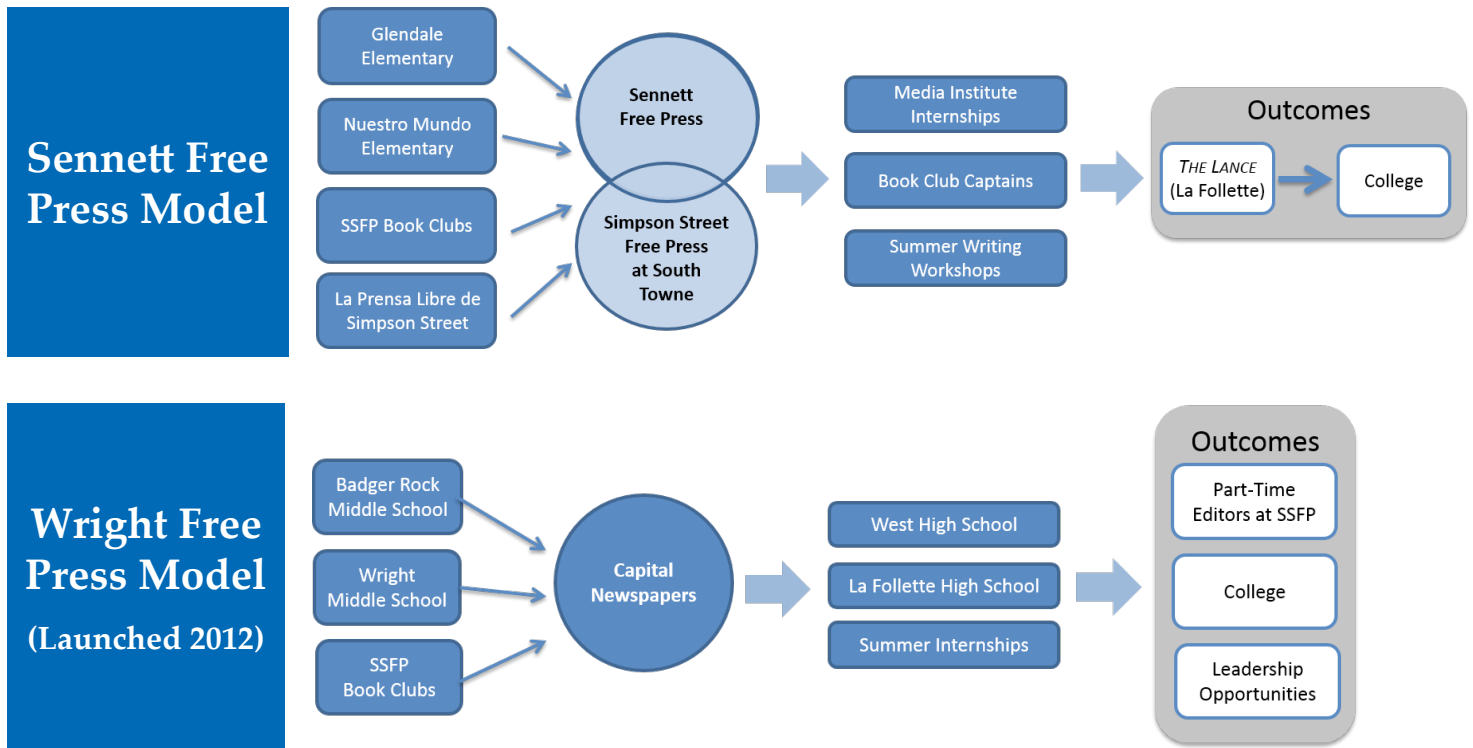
Sennett Free Press Model

Glendale Elementary

Nuestro Mundo Elementary

SSFP Book Clubs

La Prensa Libre de Simpson Street

Sennett Free Press

Simpson Street Free Press at South Towne

Media Institute Internships

Book Club Captains

Summer Writing Workshops

Outcomes

THE LANCE (La Follette)

College

Wright Free Press Model (Launched 2012)

Badger Rock Middle School

Wright Middle School

SSFP Book Clubs

Capital Newspapers

West High School

La Follette High School

Summer Internships

Outcomes

Part-Time Editors at SSFP

College

Leadership Opportunities